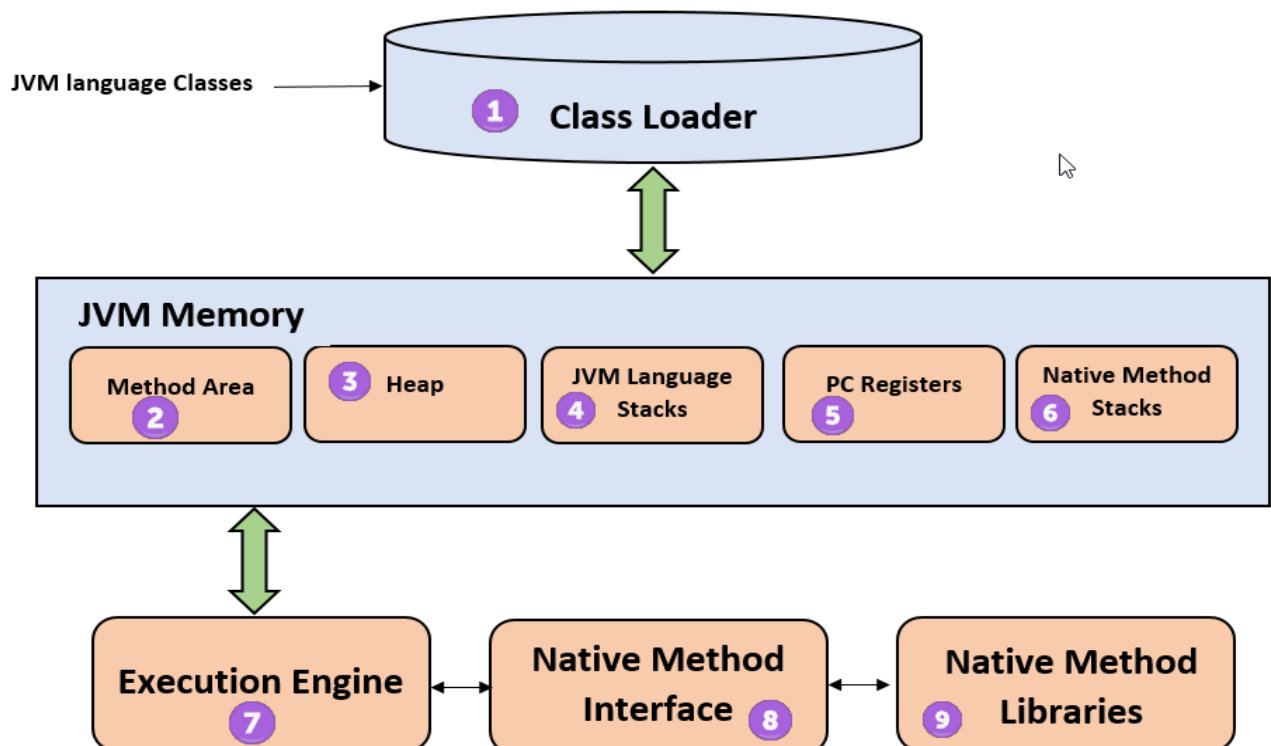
JVM language Classes

1 Class Loader

JVM Memory

Method Area 2

3 Heap

JVM Language 4 Stacks

PC Registers 5

Native Method 6 Stacks

Execution Engine 7

Native Method Interface 8

Native Method 9 Libraries